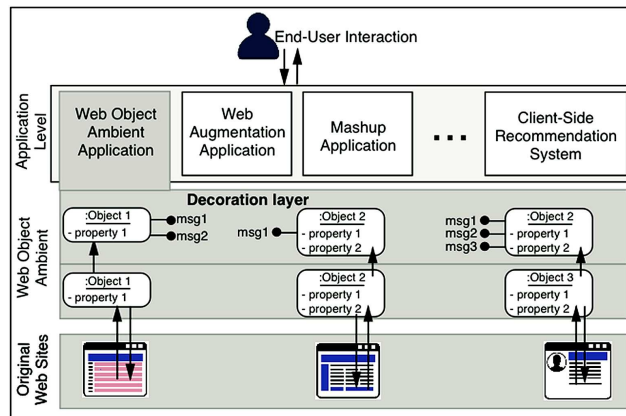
End-User Interaction

Application Level

Web Object Ambient Application

Web Augmentation Application

Mashup Application

...

Client-Side Recommendation System

Decoration layer

Web Object Ambient

:Object 1
- property 1
msg1
msg2

msg1
:Object 2
- property 1
- property 2

msg1
msg2
msg3
:Object 2
- property 1
- property 2

:Object 1
- property 1

:Object 2
- property 1
- property 2

:Object 3
- property 1
- property 2

Original Web Sites